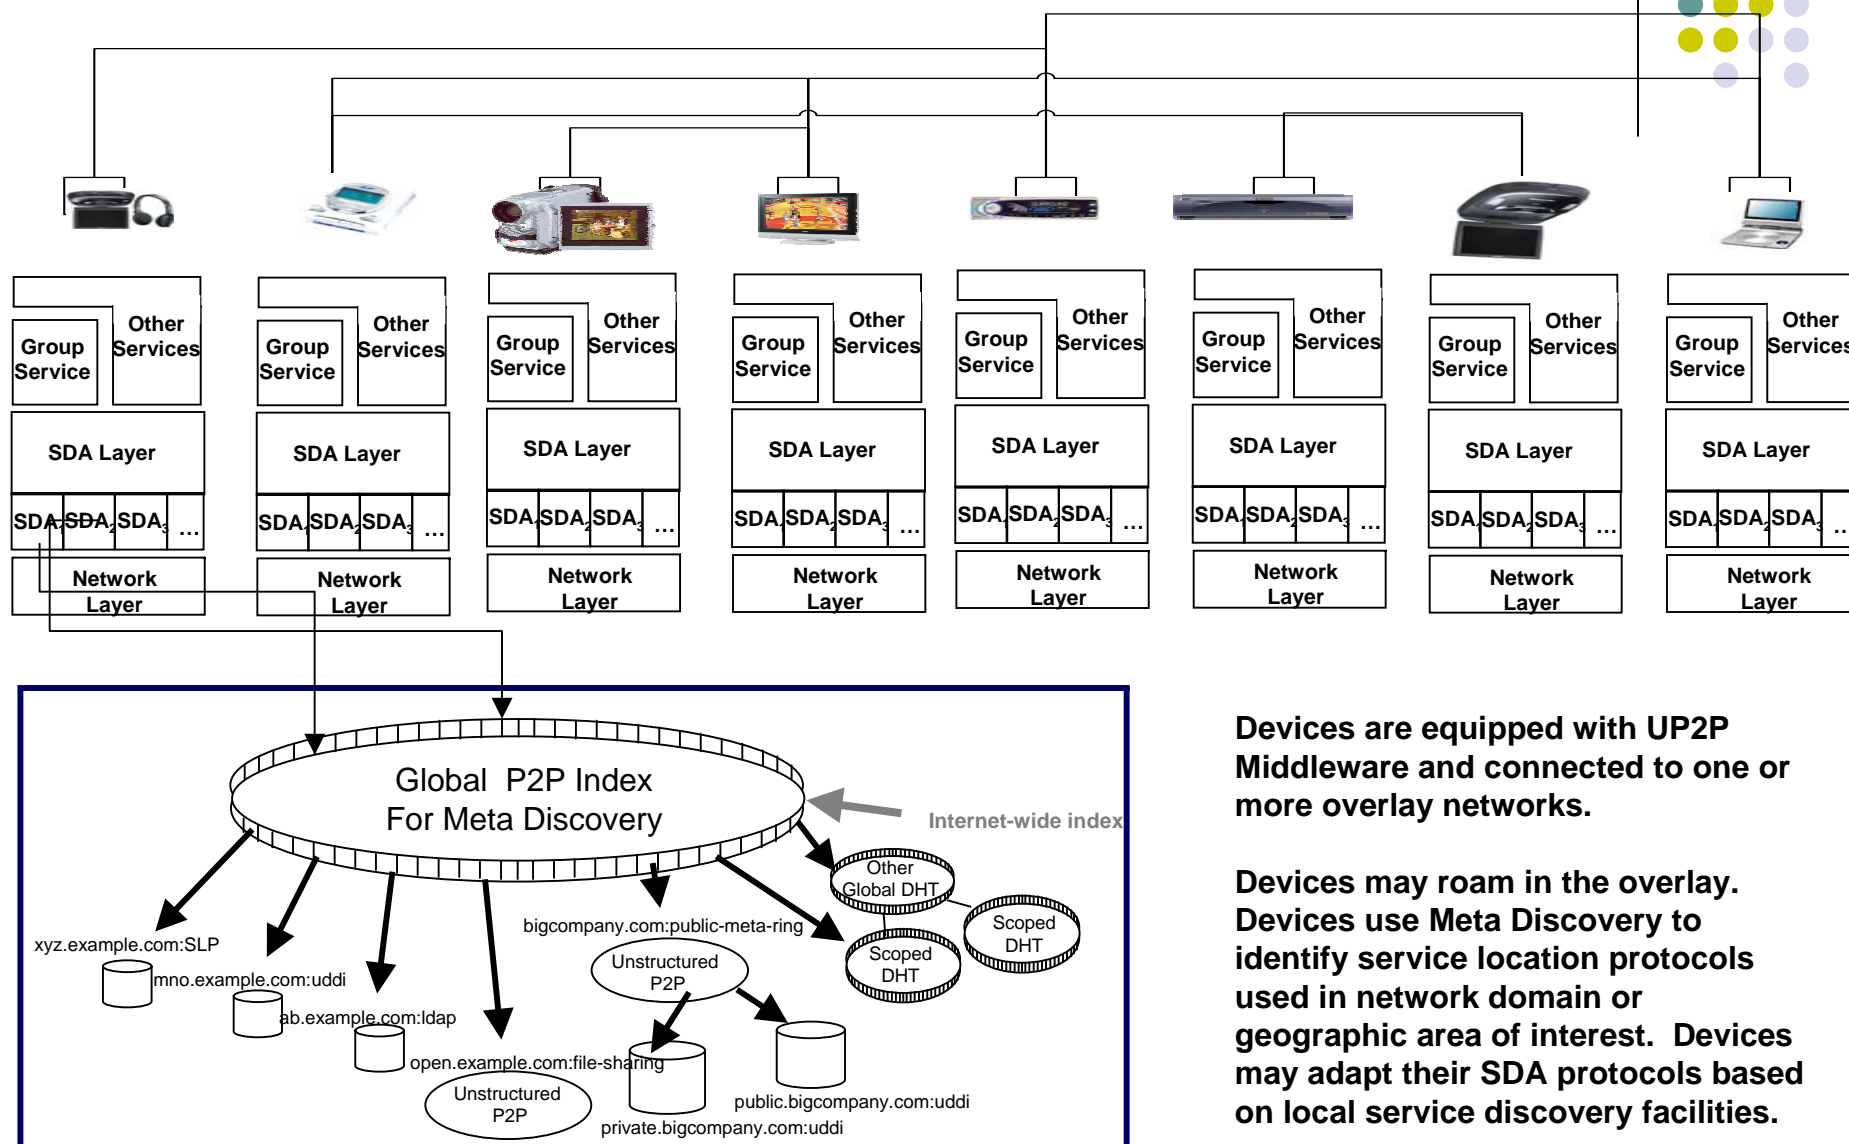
Group Service
Other Services
SDA Layer
$SDA_1$ $SDA_2$ $SDA_3$ ...
Network Layer

Group Service
Other Services
SDA Layer
$SDA_1$ $SDA_2$ $SDA_3$ ...
Network Layer

Group Service
Other Services
SDA Layer
$SDA_1$ $SDA_2$ $SDA_3$ ...
Network Layer

Group Service
Other Services
SDA Layer
$SDA_1$ $SDA_2$ $SDA_3$ ...
Network Layer

Group Service
Other Services
SDA Layer
$SDA_1$ $SDA_2$ $SDA_3$ ...
Network Layer

Group Service
Other Services
SDA Layer
$SDA_1$ $SDA_2$ $SDA_3$ ...
Network Layer

Group Service
Other Services
SDA Layer
$SDA_1$ $SDA_2$ $SDA_3$ ...
Network Layer

Group Service
Other Services
SDA Layer
$SDA_1$ $SDA_2$ $SDA_3$ ..
Network Layer

Global P2P Index For Meta Discovery
Internet-wide index
Other Global DHT
Scoped DHT
Scoped DHT
xyz.example.com:SLP
mno.example.com:uddi
ab.example.com:ldap
open.example.com:file-sharing
bigcompany.com:public-meta-ring
Unstructured P2P
Unstructured P2P
public.bigcompany.com:uddi
private.bigcompany.com:uddi

Devices are equipped with UP2P Middleware and connected to one or more overlay networks.

Devices may roam in the overlay. Devices use Meta Discovery to identify service location protocols used in network domain or geographic area of interest. Devices may adapt their SDA protocols based on local service discovery facilities.